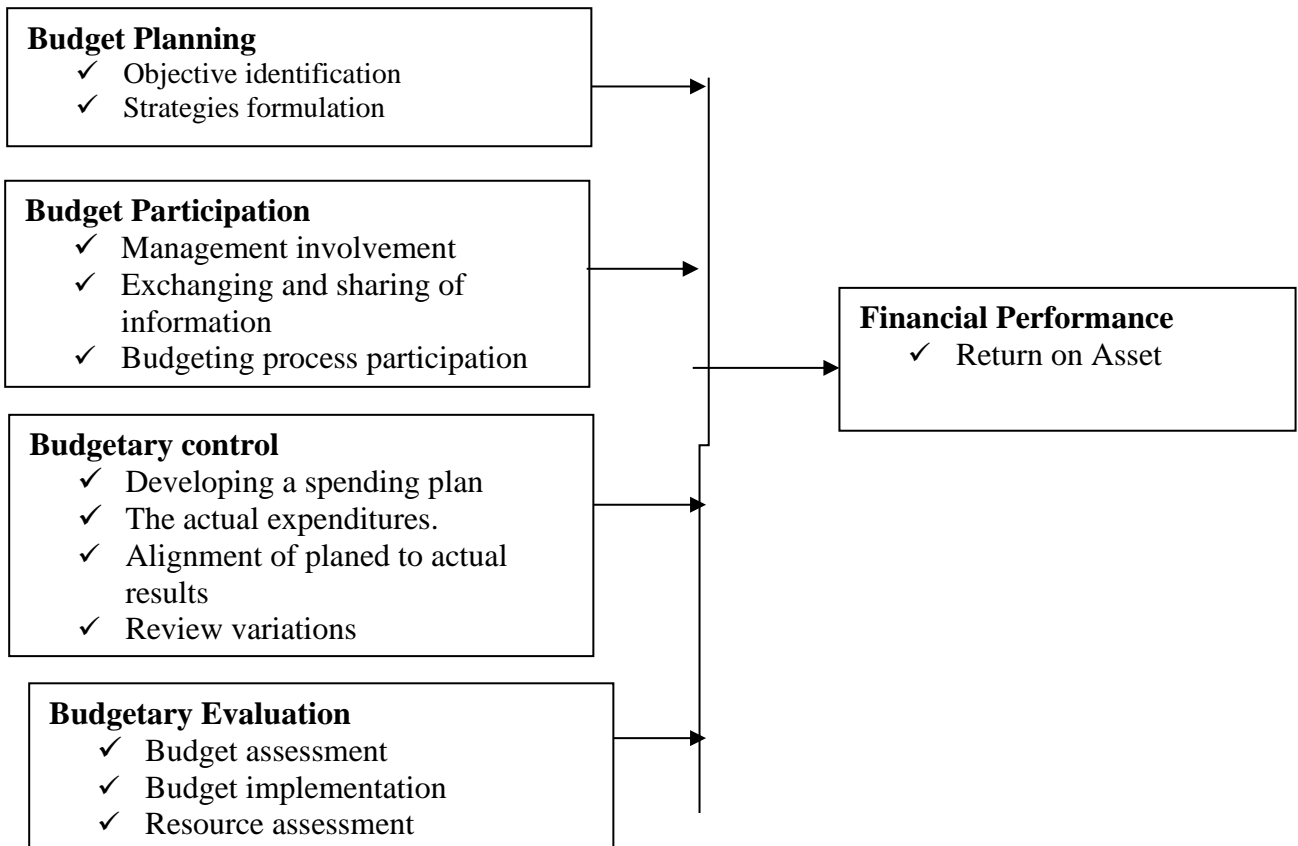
**Budget Planning**
- ✓ Objective identification
- ✓ Strategies formulation

**Budget Participation**
- ✓ Management involvement
- ✓ Exchanging and sharing of information
- ✓ Budgeting process participation

**Budgetary control**
- ✓ Developing a spending plan
- ✓ The actual expenditures.
- ✓ Alignment of planed to actual results
- ✓ Review variations

**Budgetary Evaluation**
- ✓ Budget assessment
- ✓ Budget implementation
- ✓ Resource assessment

**Financial Performance**
- ✓ Return on Asset